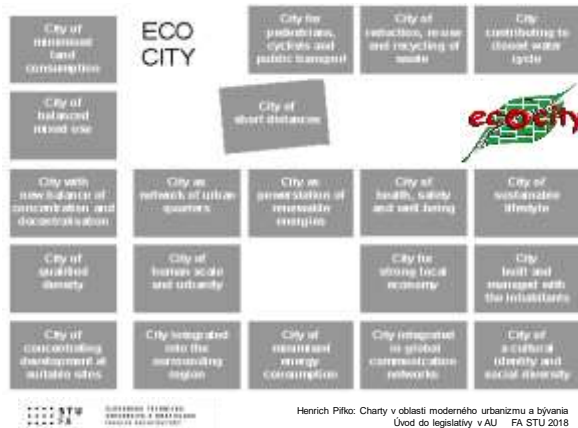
City of minimised land consumption

ECO CITY

City for pedestrians, cyclists and public transport

City of reduction, reuse and recycling of waste

City contributing to closed water cycle

City of balanced mixed use

City of short distances

ecocity

City with new balance of concentration and decentralisation

City as network of urban quarters

City as presentation of renewable energies

City of health, safety and well-being

City of sustainable lifestyle

City of qualified density

City of human scale and urbanity

City for strong local economy

City built and managed with the inhabitants

City of concentrating development at suitable sites

City integrated into the surrounding region

City of minimised energy consumption

City integrated in global communication networks

City of a cultural identity and social diversity

STU FA

SLOVENSKÁ TECHNICKÁ UNIVERZITA V BRATISLAVE FAKULTA ARCHITEKTÚRY

Henrich Pifko: Charty v oblasti moderného urbanizmu a bývania
Úvod do legislatívy v AU FA STU 2018